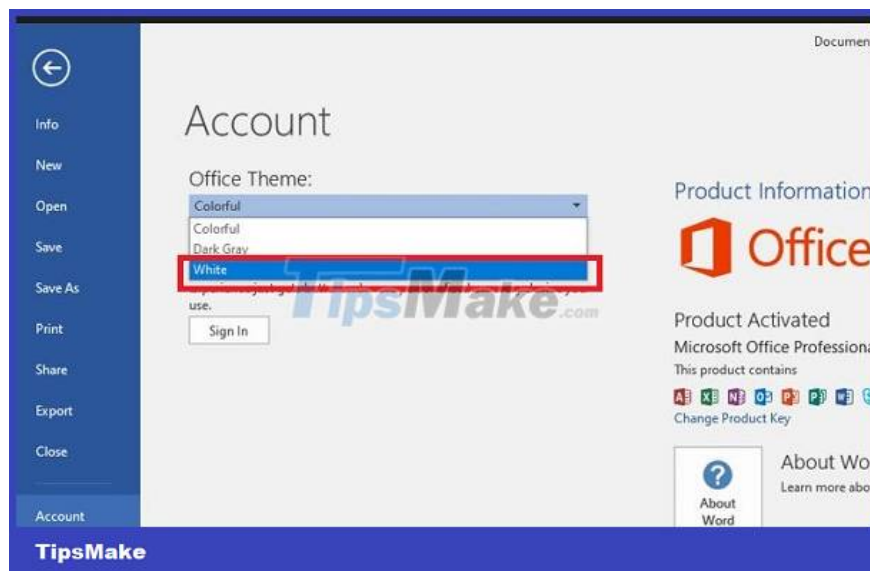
Documen

Info

New

Open

Save

Save As

Print

Share

Export

Close

Account

Account

Office Theme:

Colorful

Colorful

Dark Gray

White

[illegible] use.

Sign In

TipsMake.com

Product Information

Office

Product Activated

Microsoft Office Professiona

This product contains

Change Product Key

About Wo

Learn more abo

About Word

TipsMake